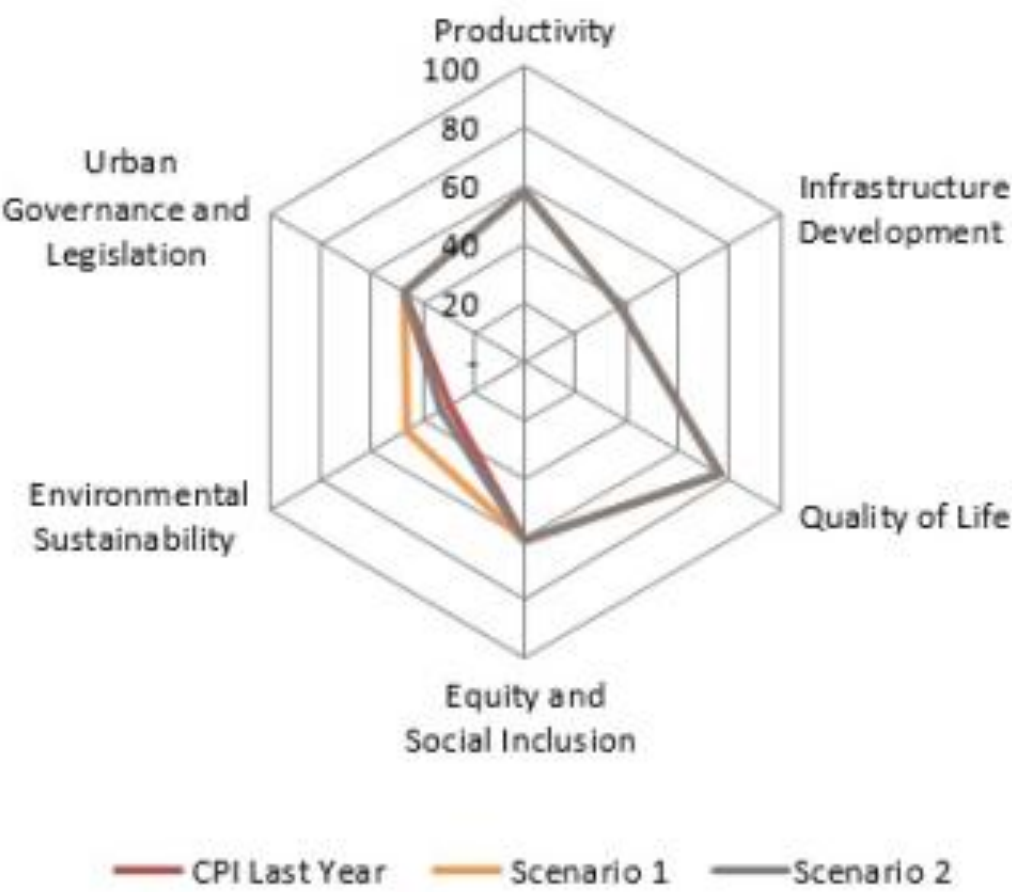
Productivity
100
80
60
40
20
-
Infrastructure Development
Quality of Life
Equity and Social Inclusion
Environmental Sustainability
Urban Governance and Legislation

CPI Last Year
Scenario 1
Scenario 2